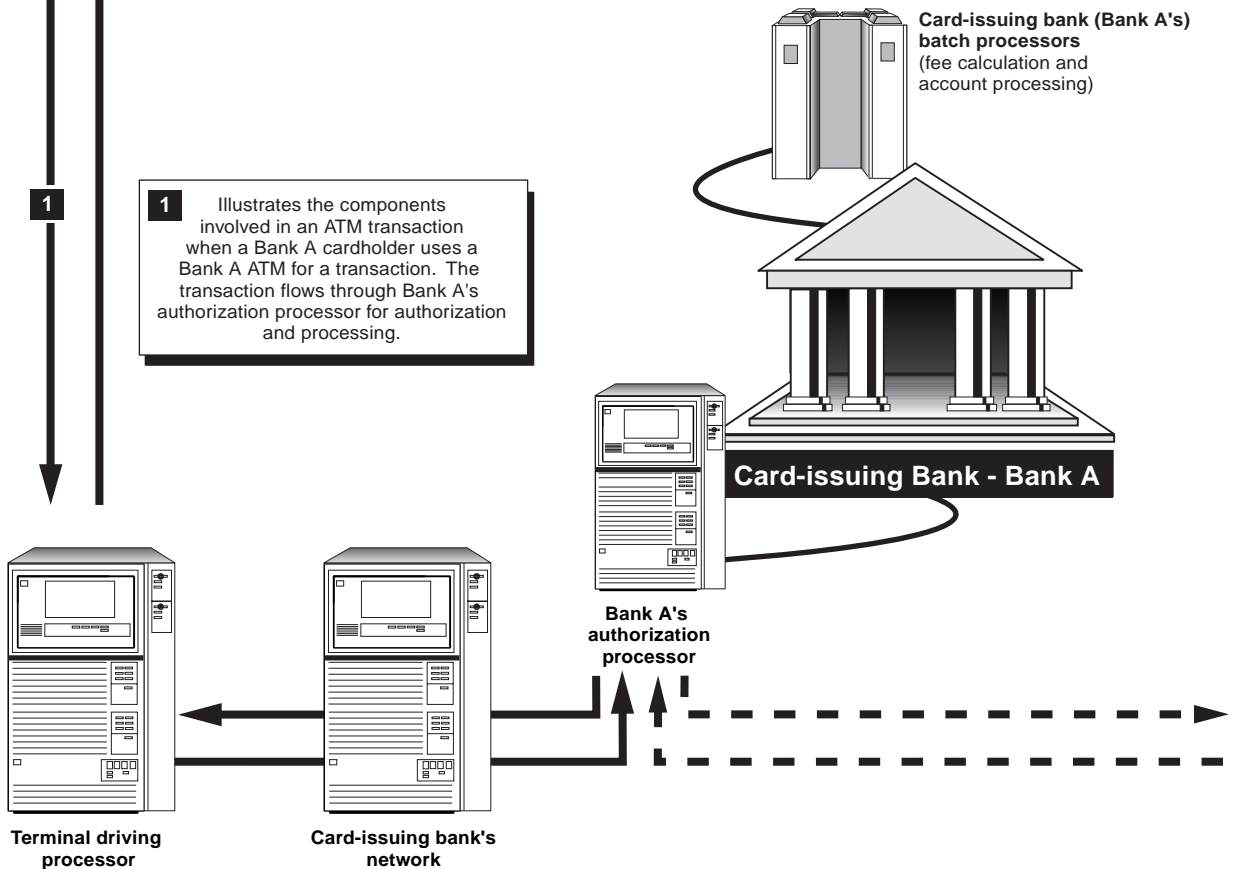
1

Card-issuing bank (Bank A's) batch processors (fee calculation and account processing)

1 Illustrates the components involved in an ATM transaction when a Bank A cardholder uses a Bank A ATM for a transaction. The transaction flows through Bank A's authorization processor for authorization and processing.

Card-issuing Bank - Bank A

Bank A's authorization processor

Terminal driving processor

Card-issuing bank's network